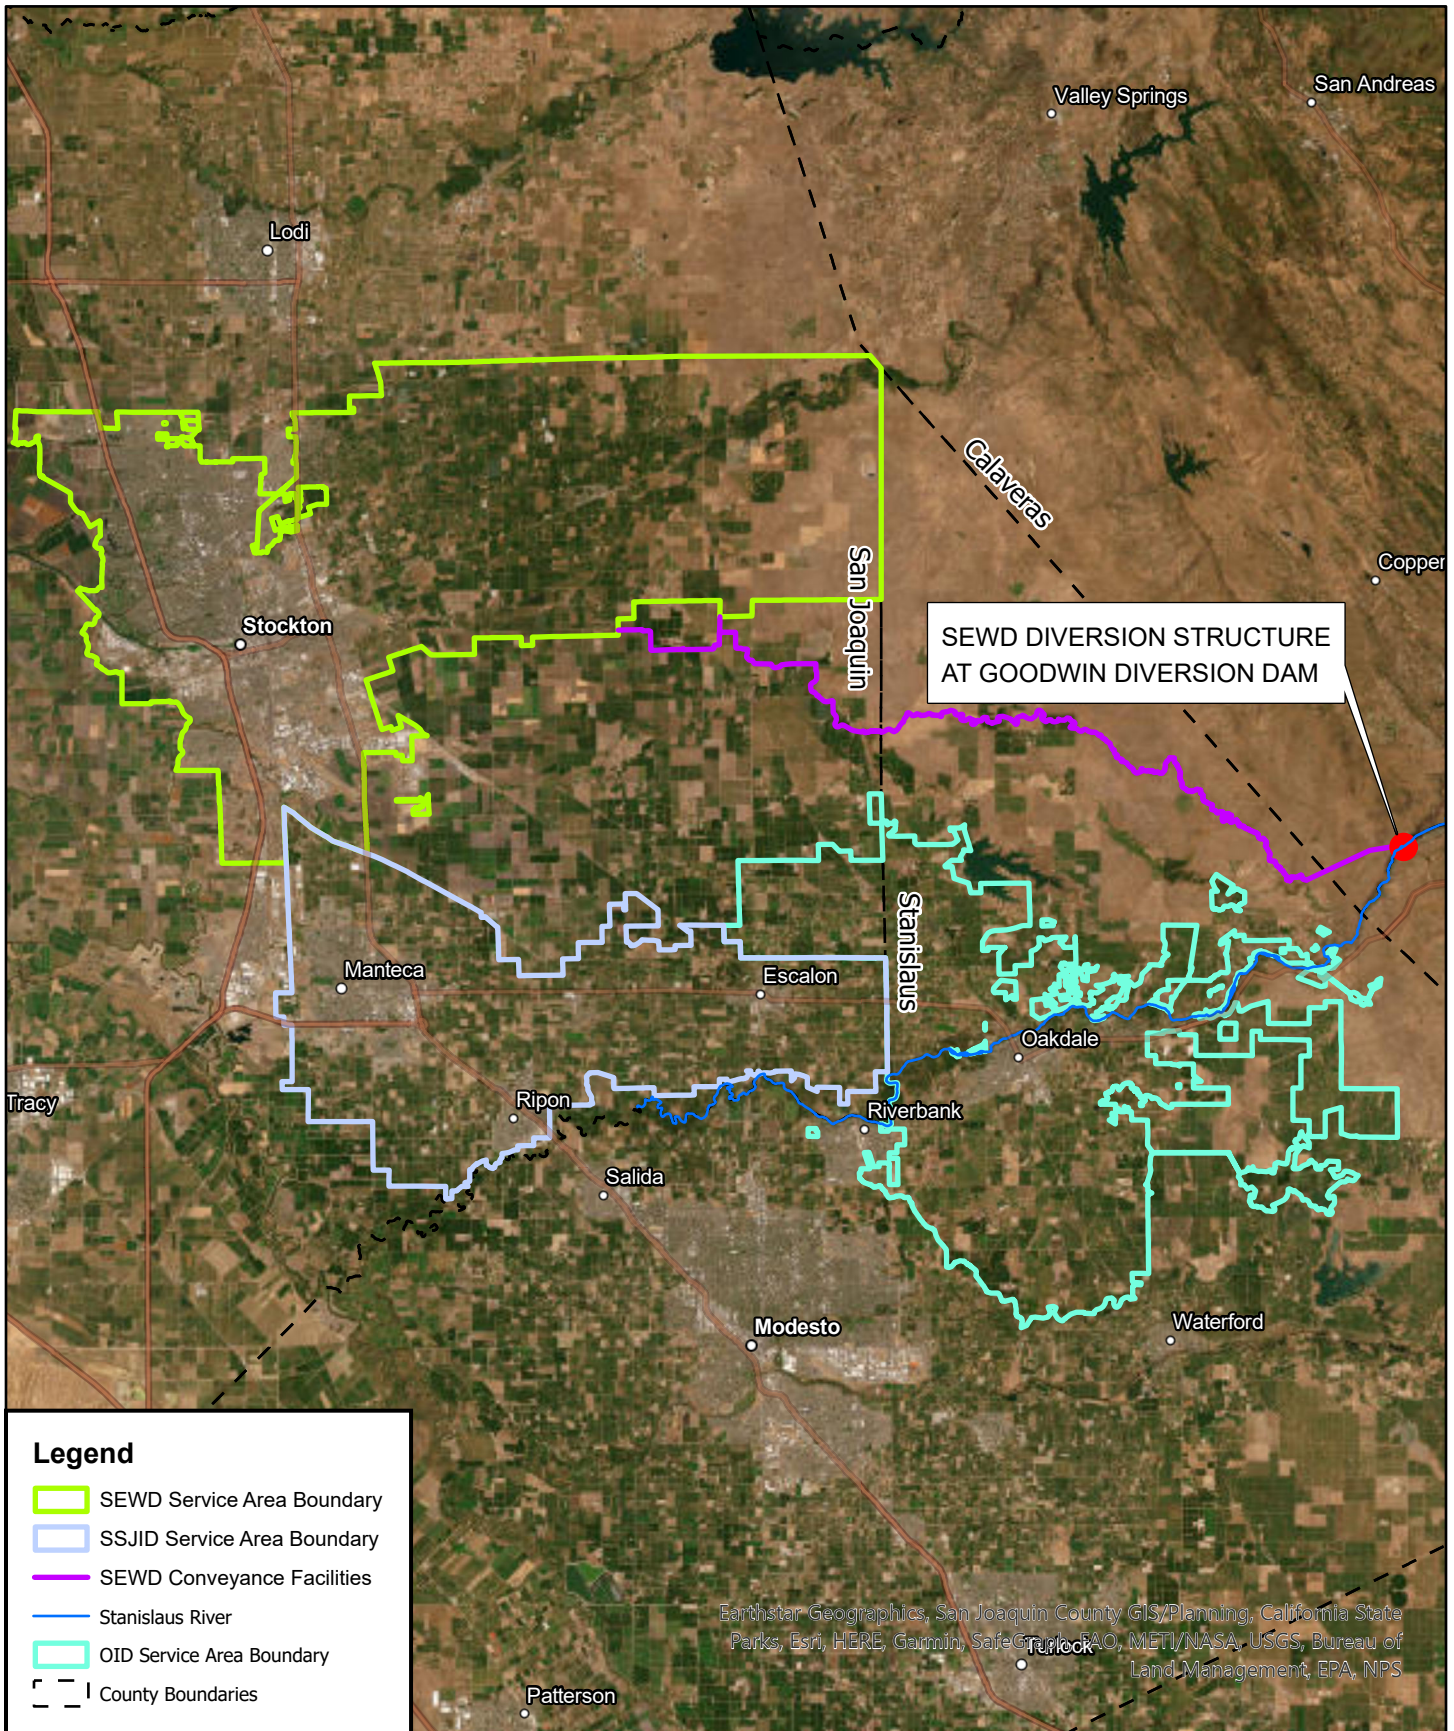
Valley Springs
San Andreas
Lodi
Calaveras
Copper
San Joaquin
Stockton
SEWD DIVERSION STRUCTURE AT GOODWIN DIVERSION DAM
Stanislaus
Manteca
Escalon
Oakdale
Tracy
Ripon
Riverbank
Salida
Modesto
Waterford
Turlock
Patterson

Legend
SEWD Service Area Boundary
SSJID Service Area Boundary
SEWD Conveyance Facilities
Stanislaus River
OID Service Area Boundary
County Boundaries

Earthstar Geographics, San Joaquin County GIS/Planning, California State Parks, Esri, HERE, Garmin, SafeGraph, FAO, METI/NASA, USGS, Bureau of Land Management, EPA, NPS